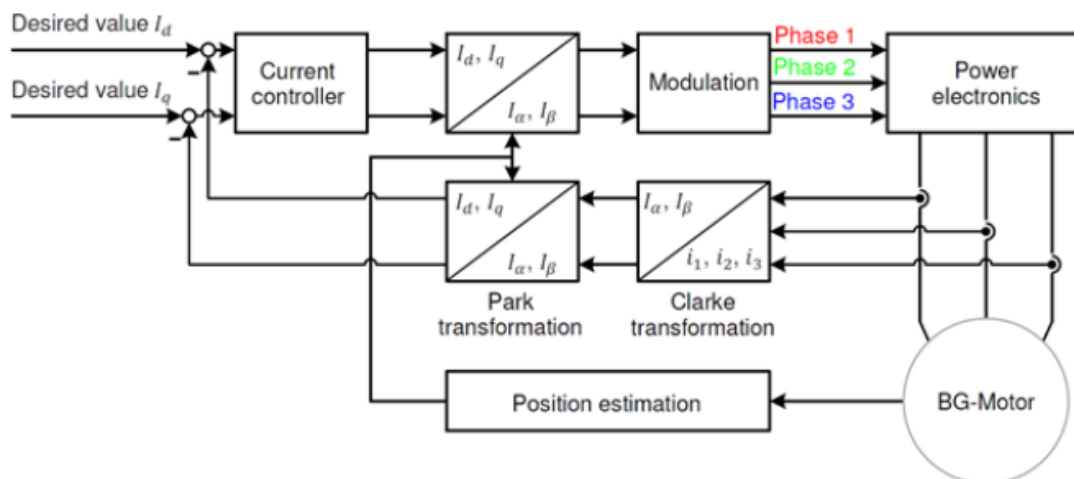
Desired value $I_d$

Desired value $I_q$

-

-

Current controller

$I_d, I_q$

$I_\alpha, I_\beta$

Modulation

Phase 1

Phase 2

Phase 3

Power electronics

$I_d, I_q$

$I_\alpha, I_\beta$

Park transformation

$I_\alpha, I_\beta$

$i_1, i_2, i_3$

Clarke transformation

Position estimation

BG-Motor